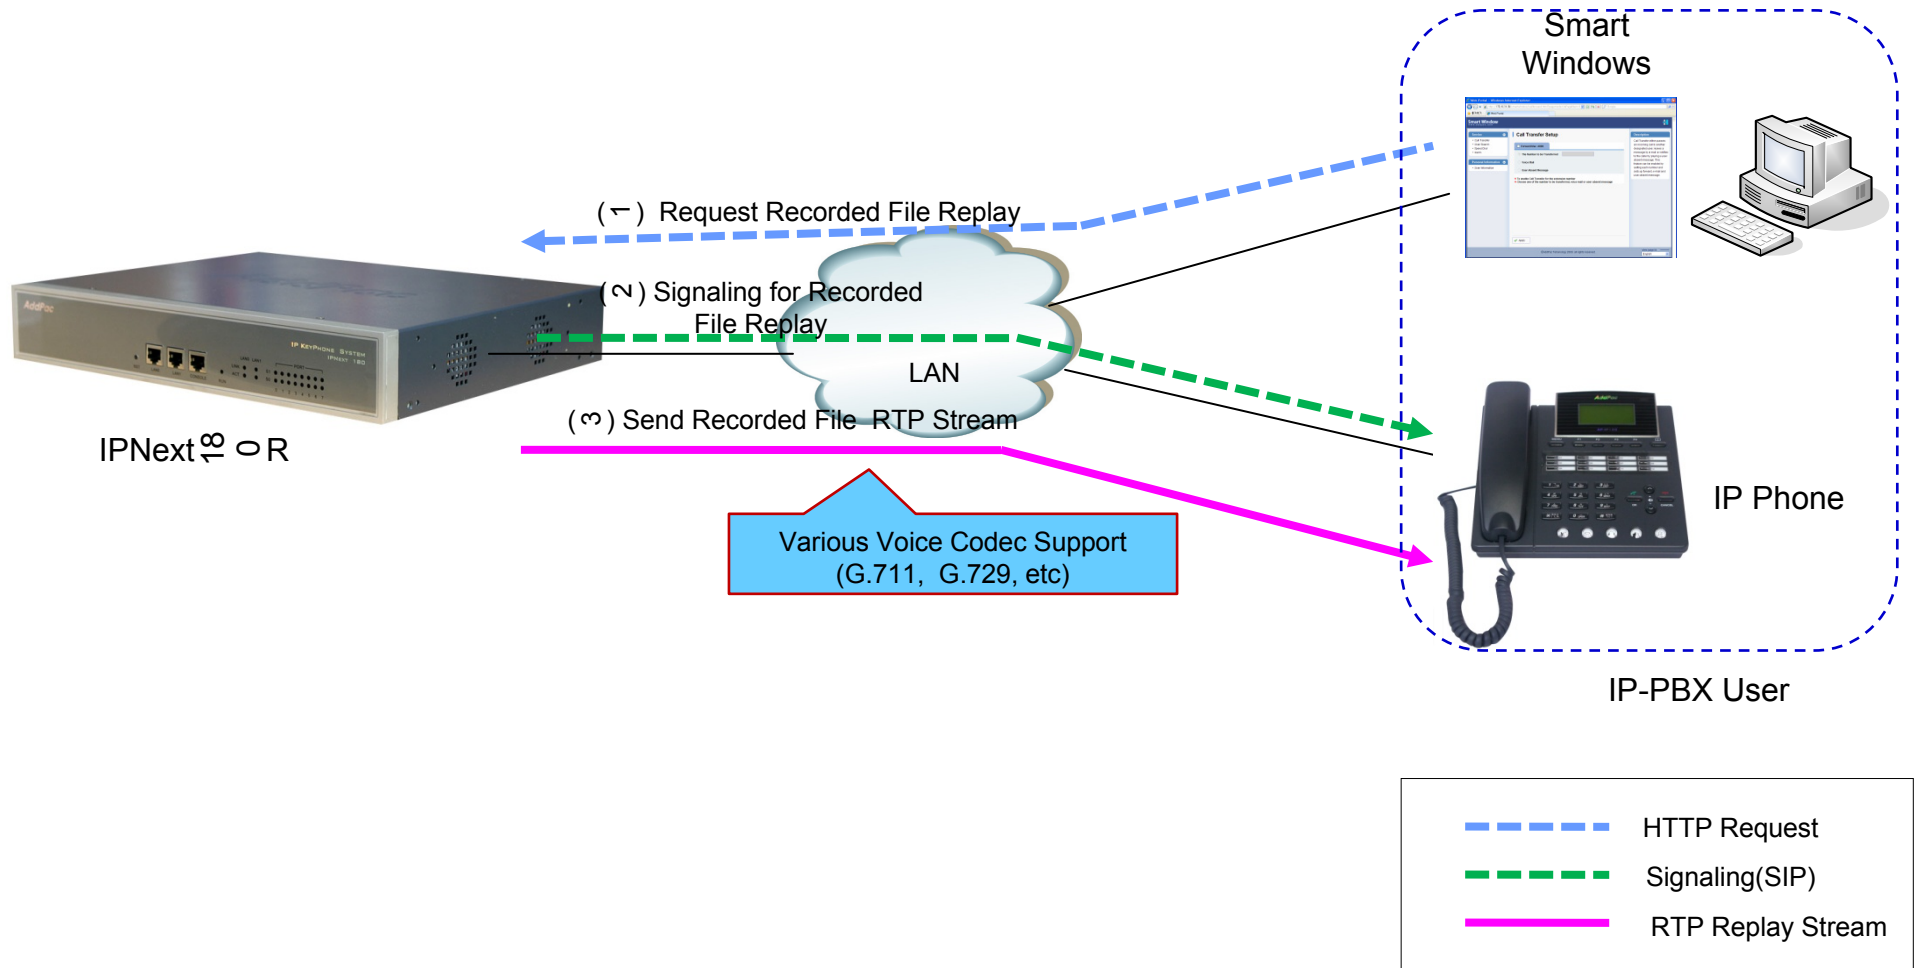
Smart Windows

(1) Request Recorded File Replay

(2) Signaling for Recorded File Replay

LAN

(3) Send Recorded File RTP Stream

IPNext180R

IP Phone

Various Voice Codec Support (G.711, G.729, etc)

IP-PBX User

HTTP Request

Signaling(SIP)

RTP Replay Stream